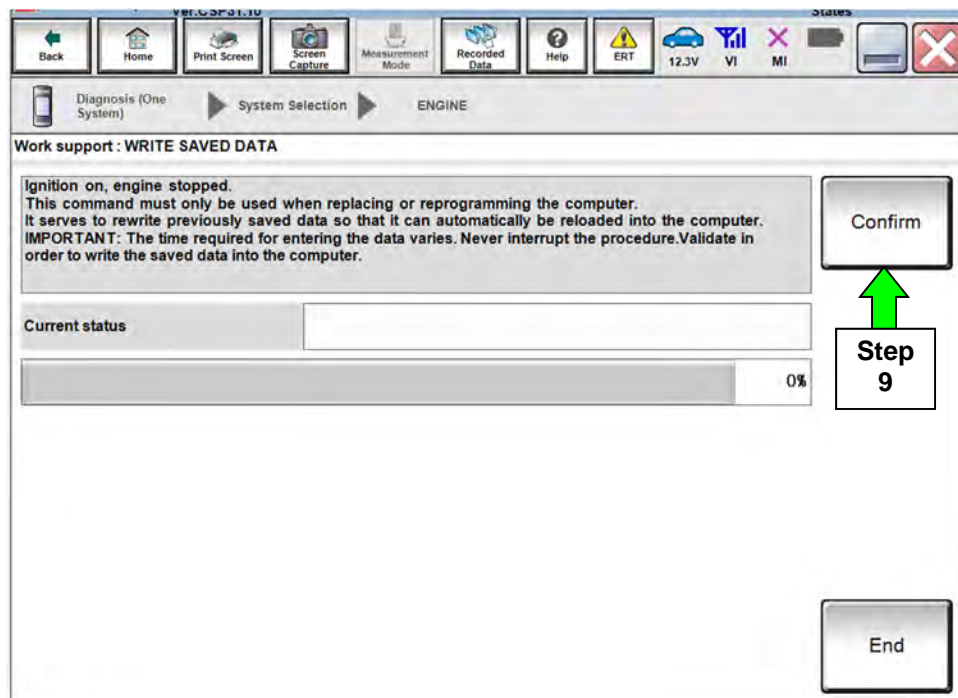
Ver.CSP31.10

States

Back Home Print Screen Screen Capture Measurement Mode Recorded Data Help ERT 12.3V VI MI

Diagnosis (One System) System Selection ENGINE

Work support : WRITE SAVED DATA

Ignition on, engine stopped.
This command must only be used when replacing or reprogramming the computer.
It serves to rewrite previously saved data so that it can automatically be reloaded into the computer.
IMPORTANT: The time required for entering the data varies. Never interrupt the procedure.Validate in order to write the saved data into the computer.

Confirm

Current status

0%

Step 9

End